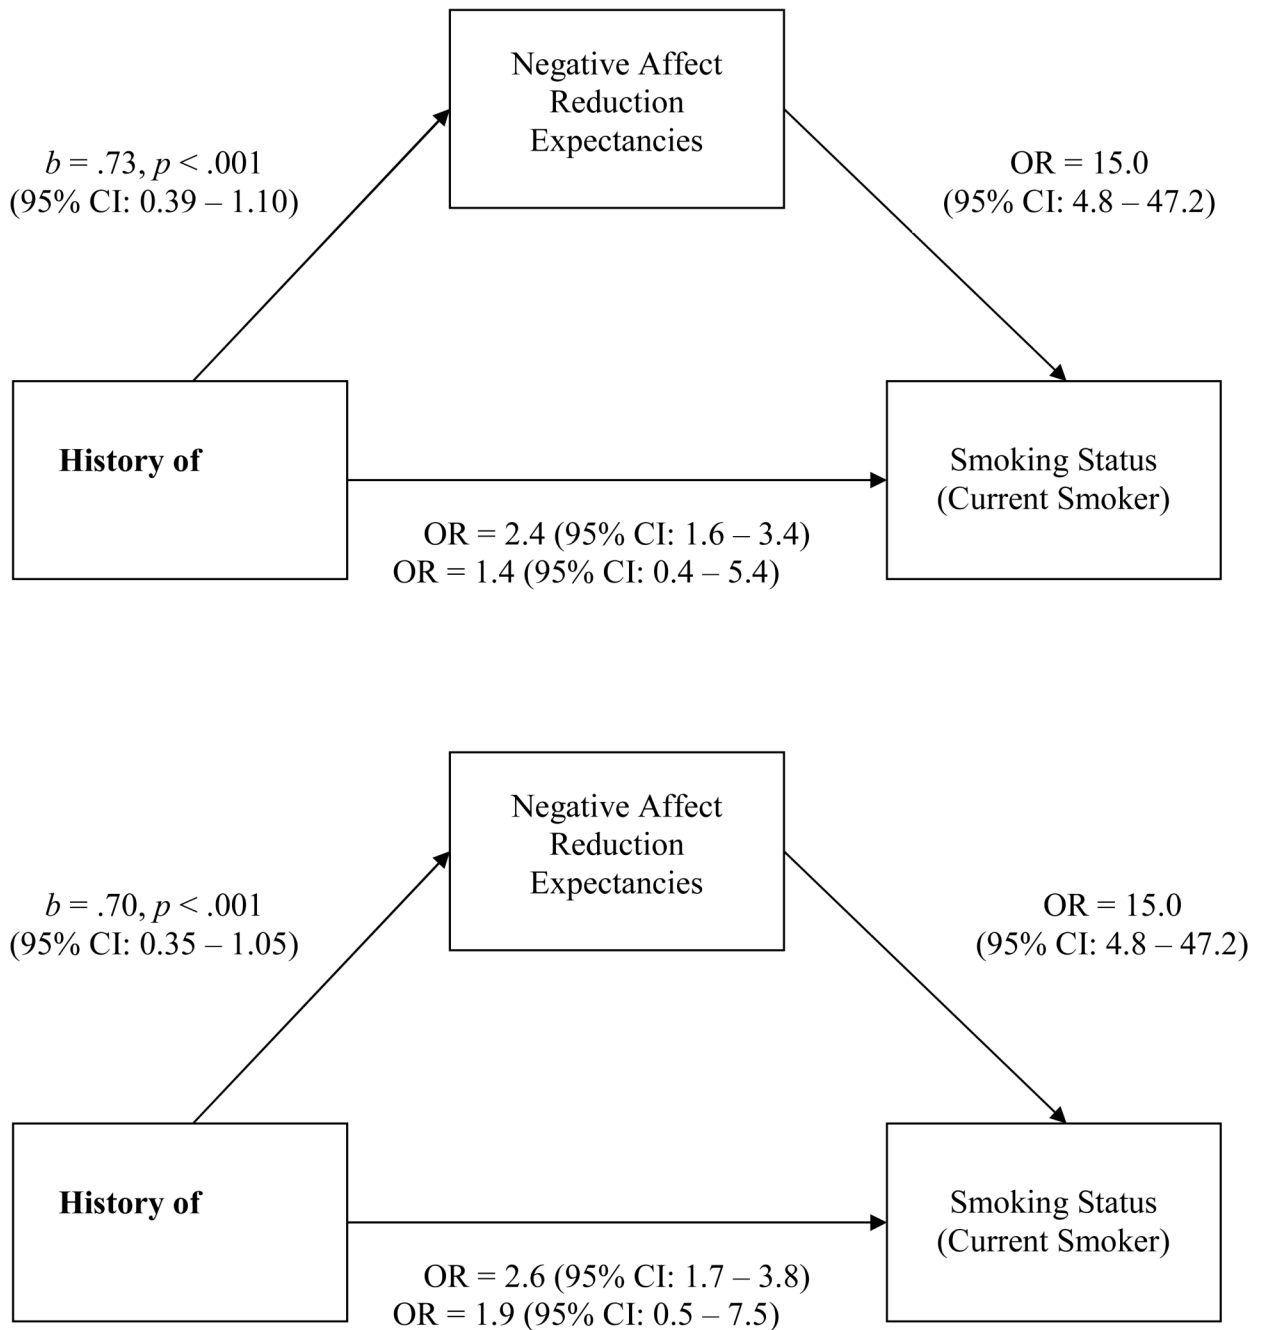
Negative Affect Reduction Expectancies

$b$ = .73, $p$ < .001
(95% CI: 0.39 – 1.10)

OR = 15.0
(95% CI: 4.8 – 47.2)

**History of**

Smoking Status
(Current Smoker)

OR = 2.4 (95% CI: 1.6 – 3.4)
OR = 1.4 (95% CI: 0.4 – 5.4)

Negative Affect Reduction Expectancies

$b$ = .70, $p$ < .001
(95% CI: 0.35 – 1.05)

OR = 15.0
(95% CI: 4.8 – 47.2)

**History of**

Smoking Status
(Current Smoker)

OR = 2.6 (95% CI: 1.7 – 3.8)
OR = 1.9 (95% CI: 0.5 – 7.5)